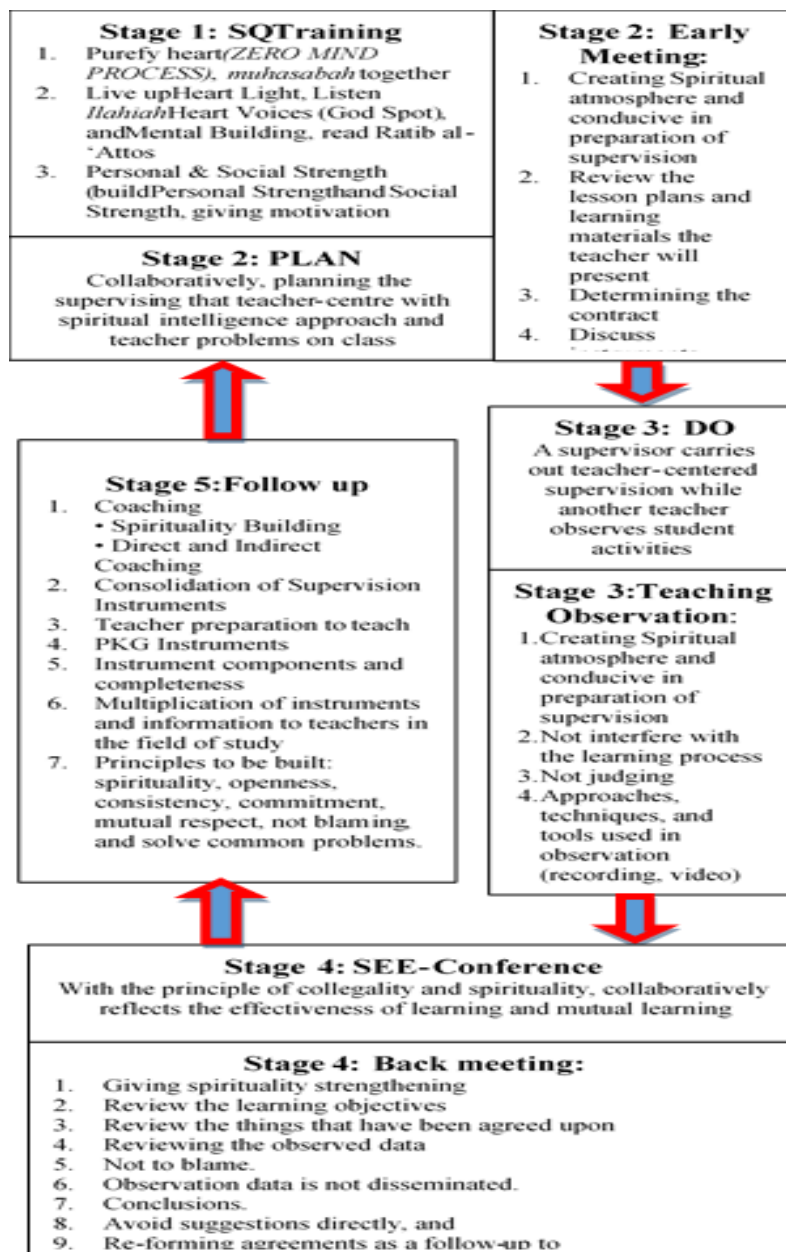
Stage 1: SQTraining

1. Purefy heart(ZERO MIND PROCESS), muhasabah together
2. Live upHeart Light, Listen IlahiahHeart Voices (God Spot), andMental Building, read Ratib al-'Attos
3. Personal & Social Strength (buildPersonal Strengthand Social Strength, giving motivation

Stage 2: Early Meeting:

1. Creating Spiritual atmosphere and conducive in preparation of supervision
2. Review the lesson plans and learning materials the teacher will present
3. Determining the contract
4. Discuss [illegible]

Stage 2: PLAN

Collaboratively, planning the supervising that teacher-centre with spiritual intelligence approach and teacher problems on class

Stage 3: DO

A supervisor carries out teacher-centered supervision while another teacher observes student activities

Stage 5:Follow up

1. Coaching
• Spirituality Building
• Direct and Indirect Coaching
2. Consolidation of Supervision Instruments
3. Teacher preparation to teach
4. PKG Instruments
5. Instrument components and completeness
6. Multiplication of instruments and information to teachers in the field of study
7. Principles to be built: spirituality, openness, consistency, commitment, mutual respect, not blaming, and solve common problems.

Stage 3:Teaching Observation:

1.Creating Spiritual atmosphere and conducive in preparation of supervision
2.Not interfere with the learning process
3.Not judging
4.Approaches, techniques, and tools used in observation (recording, video)

Stage 4: SEE-Conference

With the principle of collegality and spirituality, collaboratively reflects the effectiveness of learning and mutual learning

Stage 4: Back meeting:

1. Giving spirituality strengthening
2. Review the learning objectives
3. Review the things that have been agreed upon
4. Reviewing the observed data
5. Not to blame.
6. Observation data is not disseminated.
7. Conclusions.
8. Avoid suggestions directly, and
9. Re-forming agreements as a follow-up to